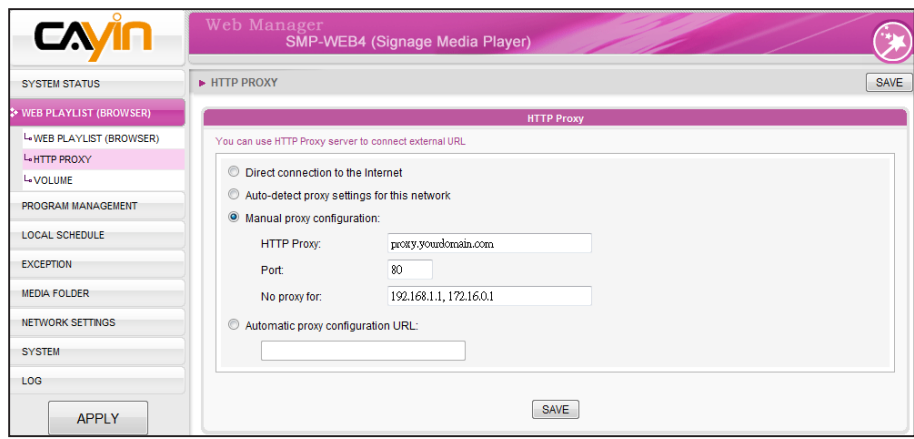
CAYIN

Web Manager
SMP-WEB4 (Signage Media Player)

SYSTEM STATUS
WEB PLAYLIST (BROWSER)
WEB PLAYLIST (BROWSER)
HTTP PROXY
VOLUME
PROGRAM MANAGEMENT
LOCAL SCHEDULE
EXCEPTION
MEDIA FOLDER
NETWORK SETTINGS
SYSTEM
LOG
APPLY

HTTP PROXY
SAVE

HTTP Proxy
You can use HTTP Proxy server to connect external URL

Direct connection to the Internet
Auto-detect proxy settings for this network
Manual proxy configuration:
HTTP Proxy: proxy.yourdomain.com
Port: 80
No proxy for: 192.168.1.1, 172.16.0.1
Automatic proxy configuration URL:

SAVE